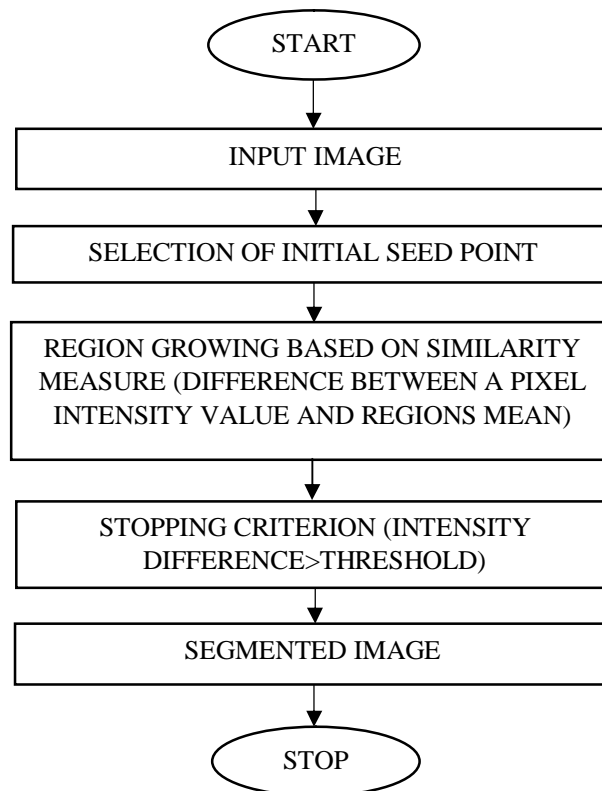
START

INPUT IMAGE

SELECTION OF INITIAL SEED POINT

REGION GROWING BASED ON SIMILARITY MEASURE (DIFFERENCE BETWEEN A PIXEL INTENSITY VALUE AND REGIONS MEAN)

STOPPING CRITERION (INTENSITY DIFFERENCE>THRESHOLD)

SEGMENTED IMAGE

STOP